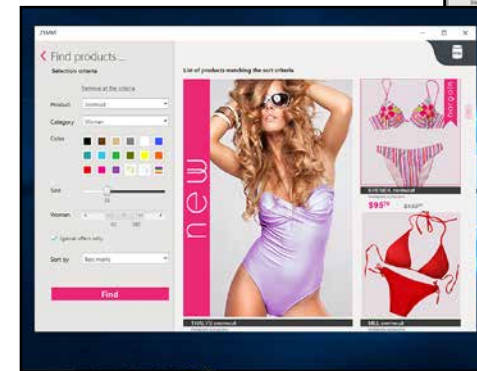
ZIMM

Find products ...

Selection criteria

Remove all the criteria

Product

Category Woman

Color

Size

Sort by

Special offers only

Find

List of products matching the sort criteria

new

bargain

$95

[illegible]